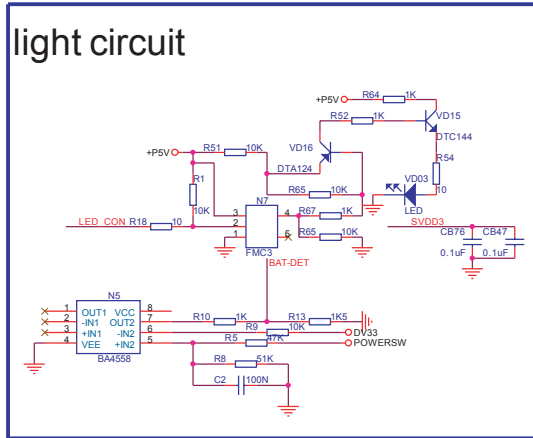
light circuit

+P5V
R64
1K
VD15
R52
1K
DTC144
VD16
+P5V
R51
10K
DTA124
R54
R1
R65
10K
VD03
10
10K
N7
R67
1K
LED
LED_CON
R18
10
3
4
2
1
5
R65
10K
SVDD3
CB76
CB47
FMC3
0.1uF
0.1uF
BAT-DET
N5
1
OUT1
VCC
8
2
-IN1
OUT2
7
R10
1K
R13
1K5
3
+IN1
-IN2
6
R9
10K
DV33
4
VEE
+IN2
5
47K
POWERSW
BA4558
R8
51K
C2
100N